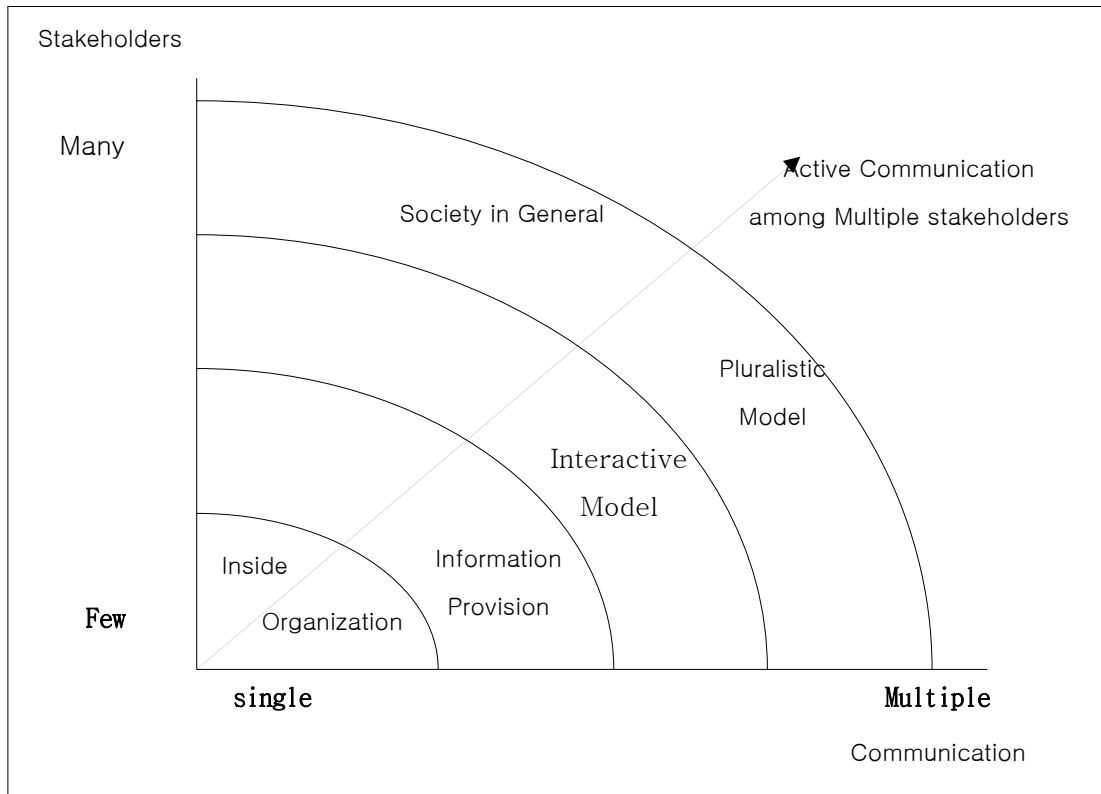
Stakeholders

Many

Active Communication among Multiple stakeholders

Society in General

Pluralistic Model

Interactive Model

Information Provision

Inside Organization

Few

single

Multiple

Communication